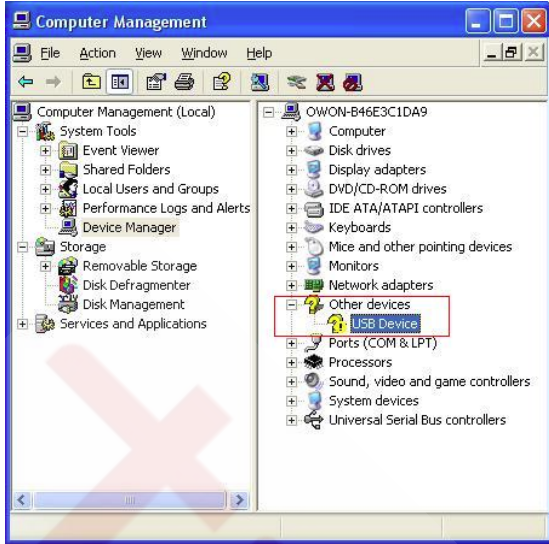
Computer Management

File Action View Window Help

Computer Management (Local)
System Tools
Event Viewer
Shared Folders
Local Users and Groups
Performance Logs and Alerts
Device Manager
Storage
Removable Storage
Disk Defragmenter
Disk Management
Services and Applications

OWON-B46E3C1DA9
Computer
Disk drives
Display adapters
DVD/CD-ROM drives
IDE ATA/ATAPI controllers
Keyboards
Mice and other pointing devices
Monitors
Network adapters
Other devices
USB Device
Ports (COM & LPT)
Processors
Sound, video and game controllers
System devices
Universal Serial Bus controllers